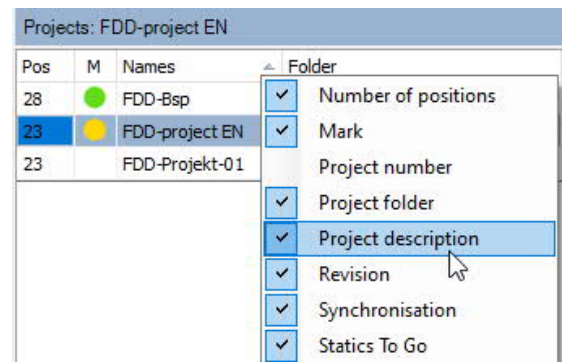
Projects: FDD-project EN

| Pos | M | Names | Folder |
|---|---|---|---|
| 28 | | FDD-Bsp | |
| 23 | | FDD-project EN | |
| 23 | | FDD-Projekt-01 | |

✓ Number of positions
✓ Mark
Project number
✓ Project folder
✓ Project description
✓ Revision
✓ Synchronisation
✓ Statics To Go